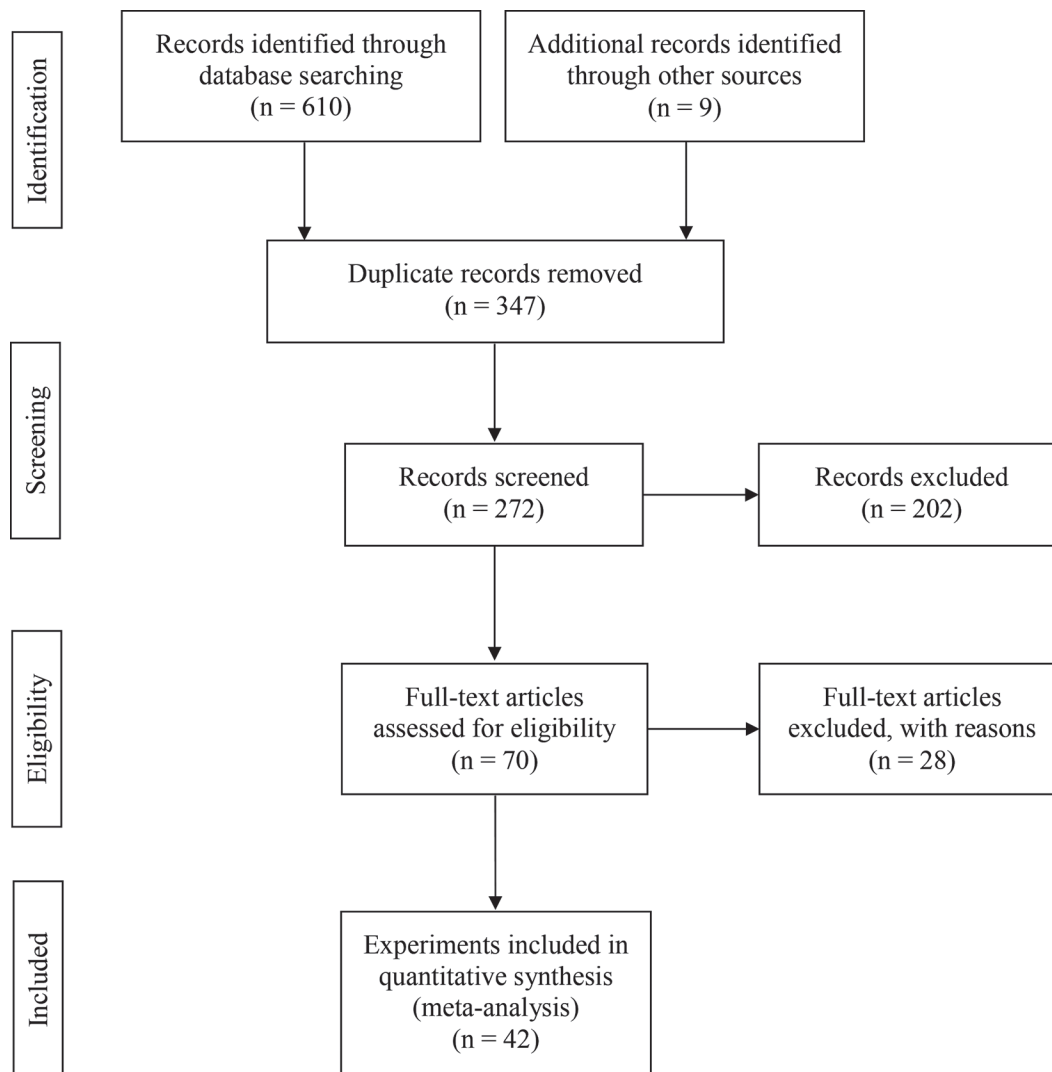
Identification

Records identified through database searching
(n = 610)

Additional records identified through other sources
(n = 9)

Duplicate records removed
(n = 347)

Screening

Records screened
(n = 272)

Records excluded
(n = 202)

Eligibility

Full-text articles assessed for eligibility
(n = 70)

Full-text articles excluded, with reasons
(n = 28)

Included

Experiments included in quantitative synthesis (meta-analysis)
(n = 42)